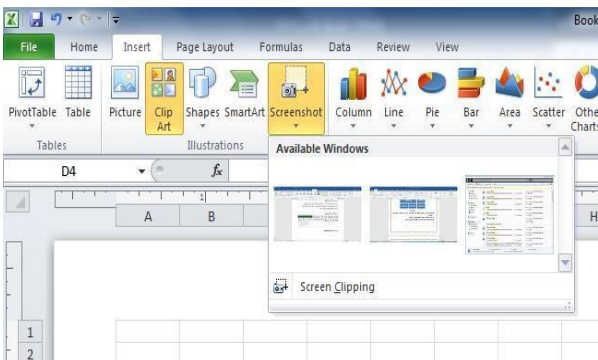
Book

File Home Insert Page Layout Formulas Data Review View

PivotTable Table Picture Clip Art Shapes SmartArt Screenshot Column Line Pie Bar Area Scatter Other Charts

Tables Illustrations

D4 $f_x$

Available Windows

A B H

Screen Clipping

1
2